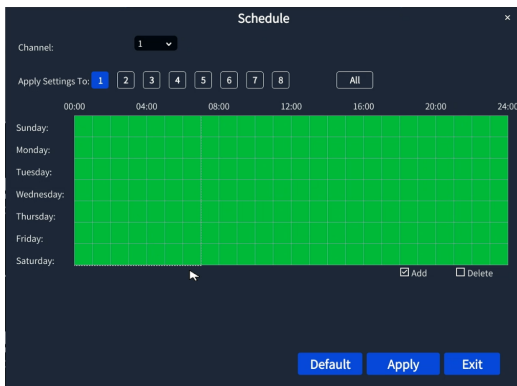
Schedule ×

Channel: 1

Apply Settings To: 1 2 3 4 5 6 7 8 All

00:00 04:00 08:00 12:00 16:00 20:00 24:00

Sunday:
Monday:
Tuesday:
Wednesday:
Thursday:
Friday:
Saturday:

☑ Add ☐ Delete

Default Apply Exit